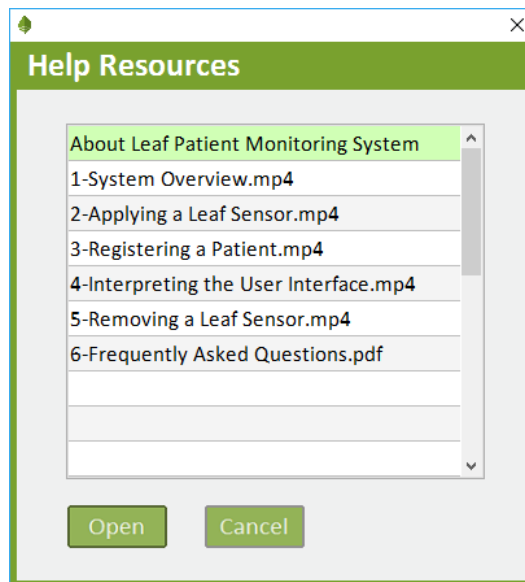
Help Resources

About Leaf Patient Monitoring System
1-System Overview.mp4
2-Applying a Leaf Sensor.mp4
3-Registering a Patient.mp4
4-Interpreting the User Interface.mp4
5-Removing a Leaf Sensor.mp4
6-Frequently Asked Questions.pdf

Open
Cancel